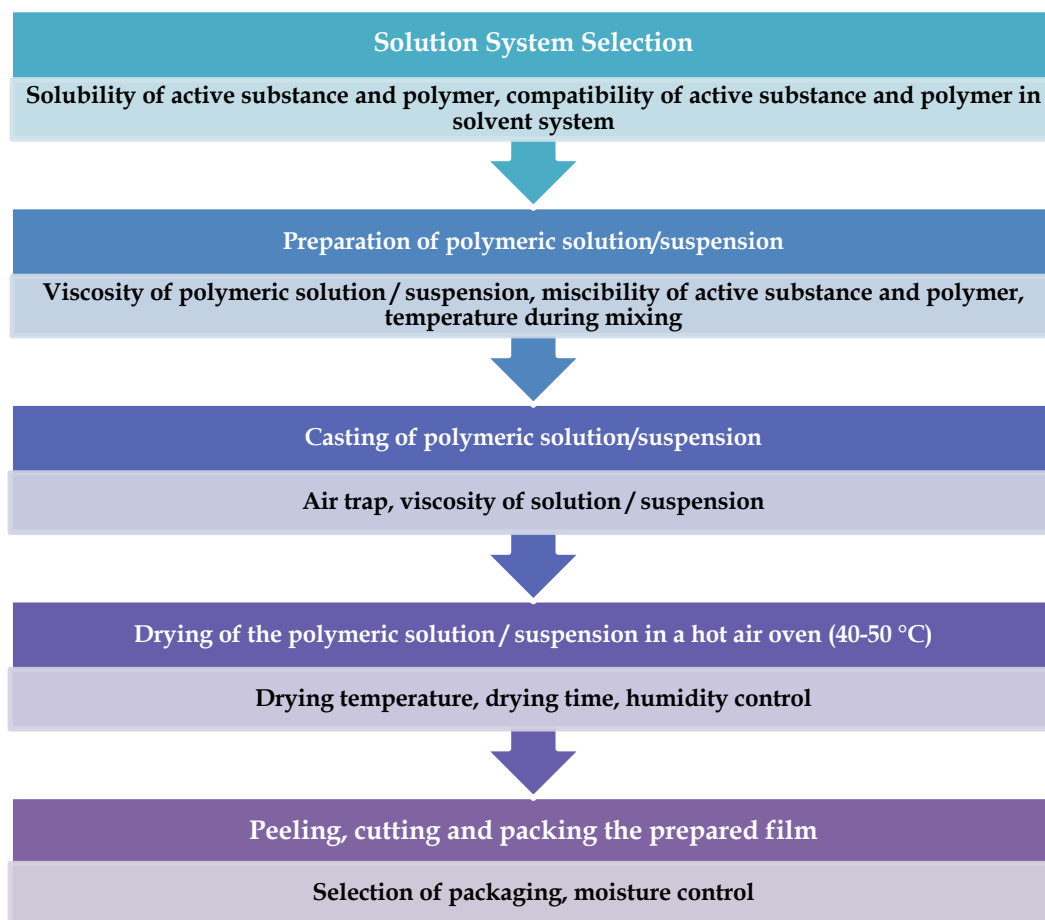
Solution System Selection

Solubility of active substance and polymer, compatibility of active substance and polymer in solvent system

Preparation of polymeric solution/suspension

Viscosity of polymeric solution / suspension, miscibility of active substance and polymer, temperature during mixing

Casting of polymeric solution/suspension

Air trap, viscosity of solution / suspension

Drying of the polymeric solution / suspension in a hot air oven (40-50 °C)

Drying temperature, drying time, humidity control

Peeling, cutting and packing the prepared film

Selection of packaging, moisture control